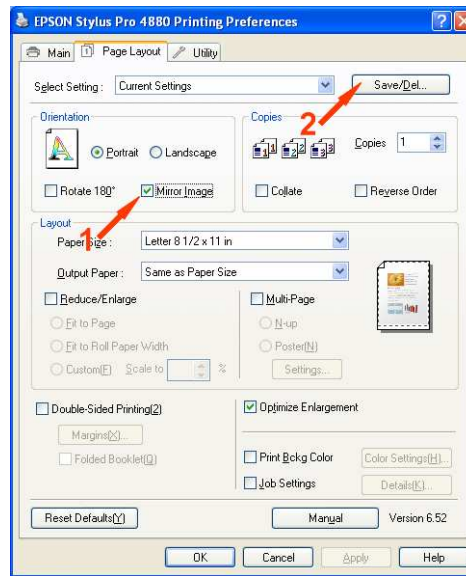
EPSON Stylus Pro 4880 Printing Preferences

Main Page Layout Utility

Select Setting : Current Settings

Save/Del...

Orientation

Portrait Landscape

Rotate 180° Mirror Image

Copies

Copies 1

Collate Reverse Order

1

2

Layout

Paper Size : Letter 8 1/2 x 11 in

Output Paper : Same as Paper Size

Reduce/Enlarge

Fit to Page

Fit to Roll Paper Width

Custom(F) Scale to %

Multi-Page

N-up

Poster(N)

Settings...

Double-Sided Printing(2)

Margins(X)...

Folded Booklet(Q)

Optimize Enlargement

Print Bckg Color

Job Settings

Color Settings(H)...

Details(K)...

Reset Defaults(Y)

Manual

Version 6.52

OK Cancel Apply Help